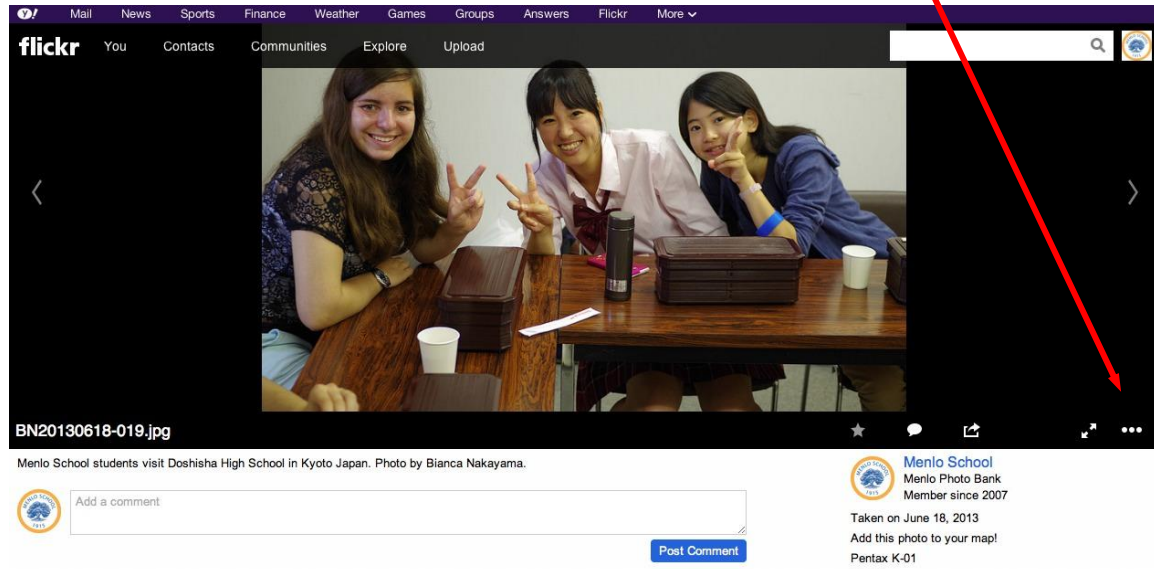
Y! Mail News Sports Finance Weather Games Groups Answers Flickr More

flickr You Contacts Communities Explore Upload

BN20130618-019.jpg

Menlo School students visit Doshisha High School in Kyoto Japan. Photo by Bianca Nakayama.

Add a comment

Post Comment

Menlo School
Menlo Photo Bank
Member since 2007

Taken on June 18, 2013
Add this photo to your map!
Pentax K-01